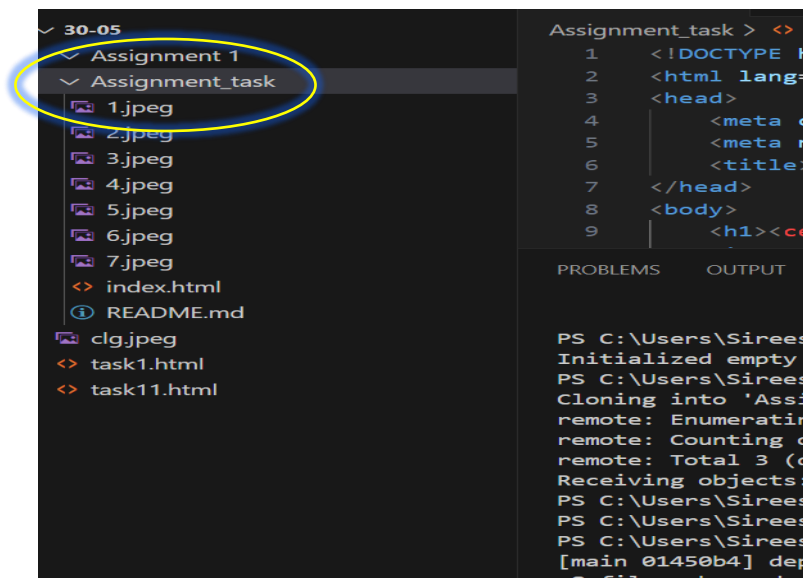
30-05
Assignment 1
Assignment_task
1.jpeg
2.jpeg
3.jpeg
4.jpeg
5.jpeg
6.jpeg
7.jpeg
index.html
README.md
clg.jpeg
task1.html
task11.html

Assignment_task > <>

1 <!DOCTYPE h
2 <html lang=
3 <head>
4 <meta c
5 <meta n
6 <title>
7 </head>
8 <body>
9 <h1><ce

PROBLEMS OUTPUT

PS C:\Users\Sirees
Initialized empty
PS C:\Users\Sirees
Cloning into 'Assi
remote: Enumeratin
remote: Counting o
remote: Total 3 (d
Receiving objects:
PS C:\Users\Sirees
PS C:\Users\Sirees
PS C:\Users\Sirees
[main 01450b4] dep